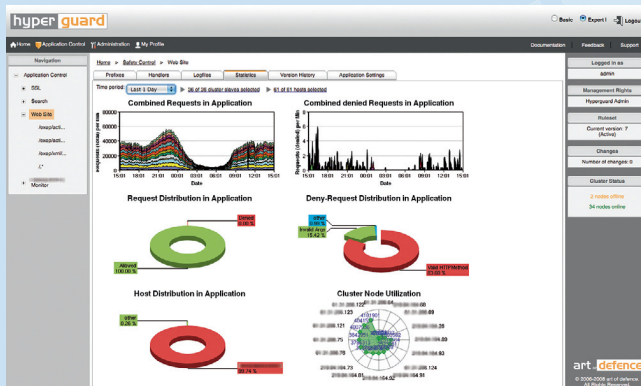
hyper guard

Basic Expert Logout

Home Application Control Administration My Profile Documentation Feedback Support

Navigation

Application Control

Search

Web Site

/loxep/acti...

/loxep/acti...

/loxep/xml/...

/.*

Monitor

Home » Safety Control » Web Site

Prefixes Handlers Logfiles Statistics Version History Application Settings

Time period: Last 1 Day 36 of 36 cluster slaves selected 61 of 61 hosts selected

Combined Requests in Application

Combined denied Requests in Application

Date

Date

15:01 18:01 21:01 00:01 03:01 06:01 09:01 12:01 15:01

15:01 18:01 21:01 00:01 03:01 06:01 09:01 12:01 15:01

Request Distribution in Application

Denied 0.00 %

Allowed 100.00 %

Deny-Request Distribution in Application

Other

Invalid Args 15.42 %

Bad HTTPMethod 81.00 %

Host Distribution in Application

other 0.26 %

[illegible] 99.74 %

Cluster Node Utilization

Logged in as

admin

Management Rights

Hyperguard Admin

Ruleset

Current version: 7 (Active)

Changes

Number of changes: 0

Cluster Status

2 nodes offline

34 nodes online

art of defence

© 2006-2009 art of defence